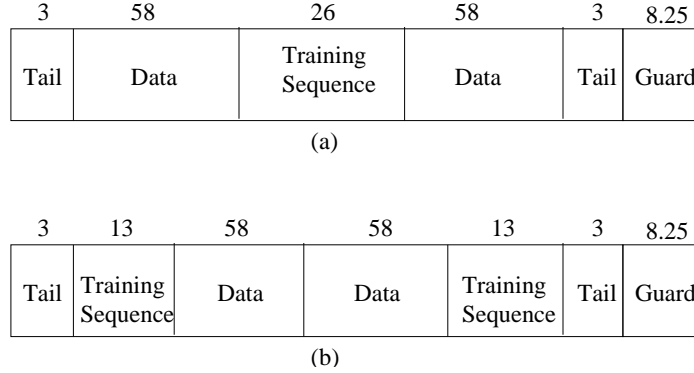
| 3 | 58 | 26 | 58 | 3 | 8.25 |
|---|---|---|---|---|---|
| Tail | Data | Training Sequence | Data | Tail | Guard |

(a)

| 3 | 13 | 58 | 58 | 13 | 3 | 8.25 |
|---|---|---|---|---|---|---|
| Tail | Training Sequence | Data | Data | Training Sequence | Tail | Guard |

(b)